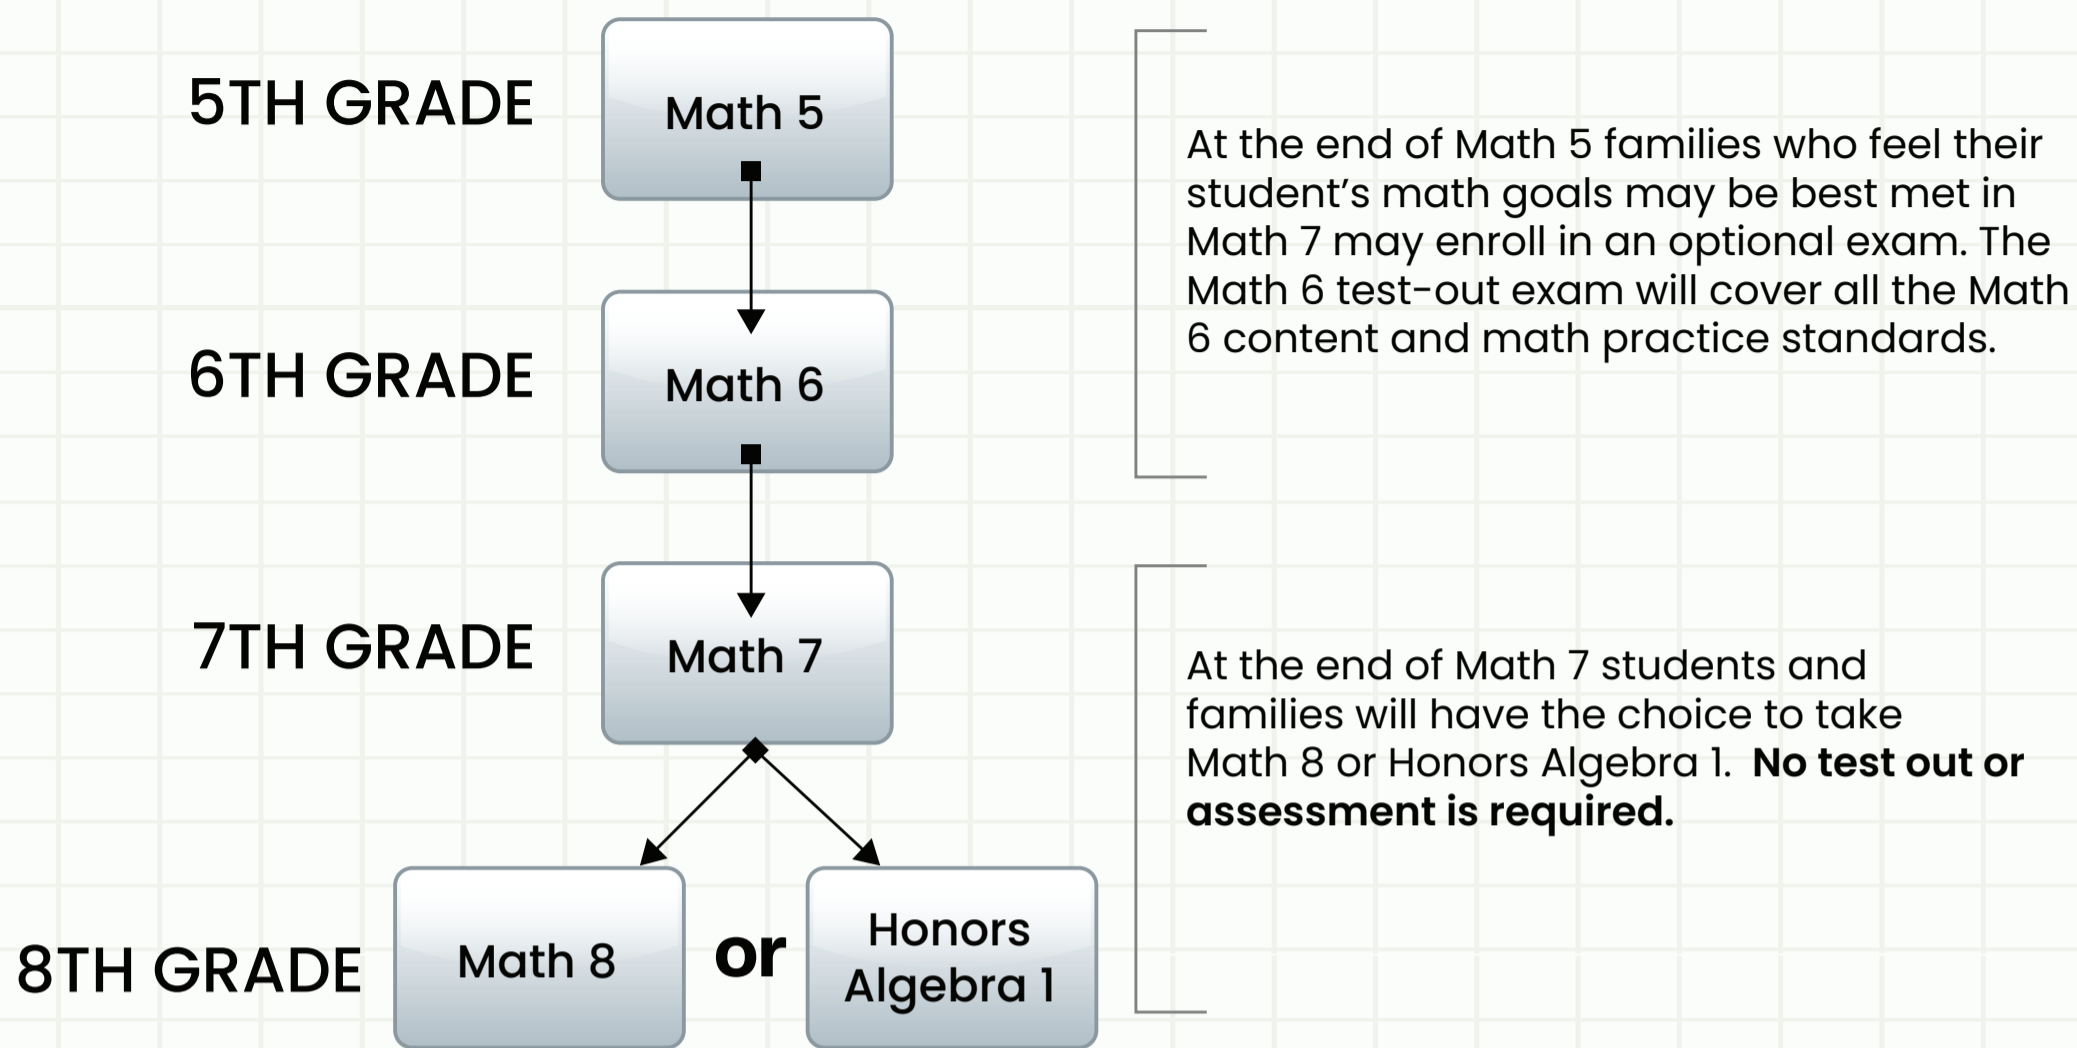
5TH GRADE

Math 5

6TH GRADE

Math 6

7TH GRADE

Math 7

8TH GRADE

Math 8

or

Honors Algebra 1

At the end of Math 5 families who feel their student's math goals may be best met in Math 7 may enroll in an optional exam. The Math 6 test-out exam will cover all the Math 6 content and math practice standards.

At the end of Math 7 students and families will have the choice to take Math 8 or Honors Algebra 1. **No test out or assessment is required.**